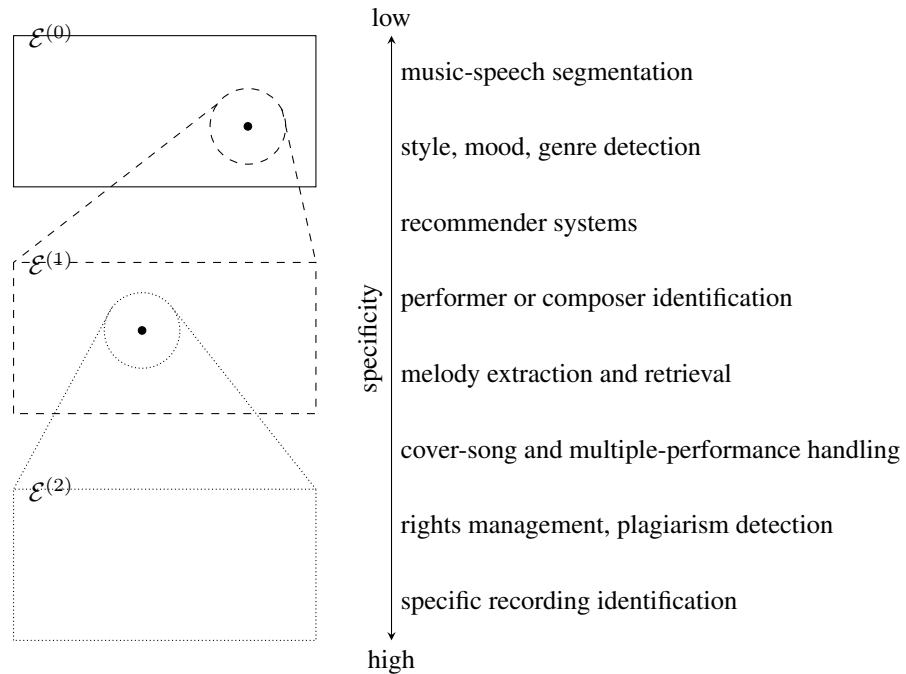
$\mathcal{E}^{(0)}$

$\mathcal{E}^{(1)}$

$\mathcal{E}^{(2)}$

low

music-speech segmentation

style, mood, genre detection

recommender systems

specificity

performer or composer identification

melody extraction and retrieval

cover-song and multiple-performance handling

rights management, plagiarism detection

specific recording identification

high